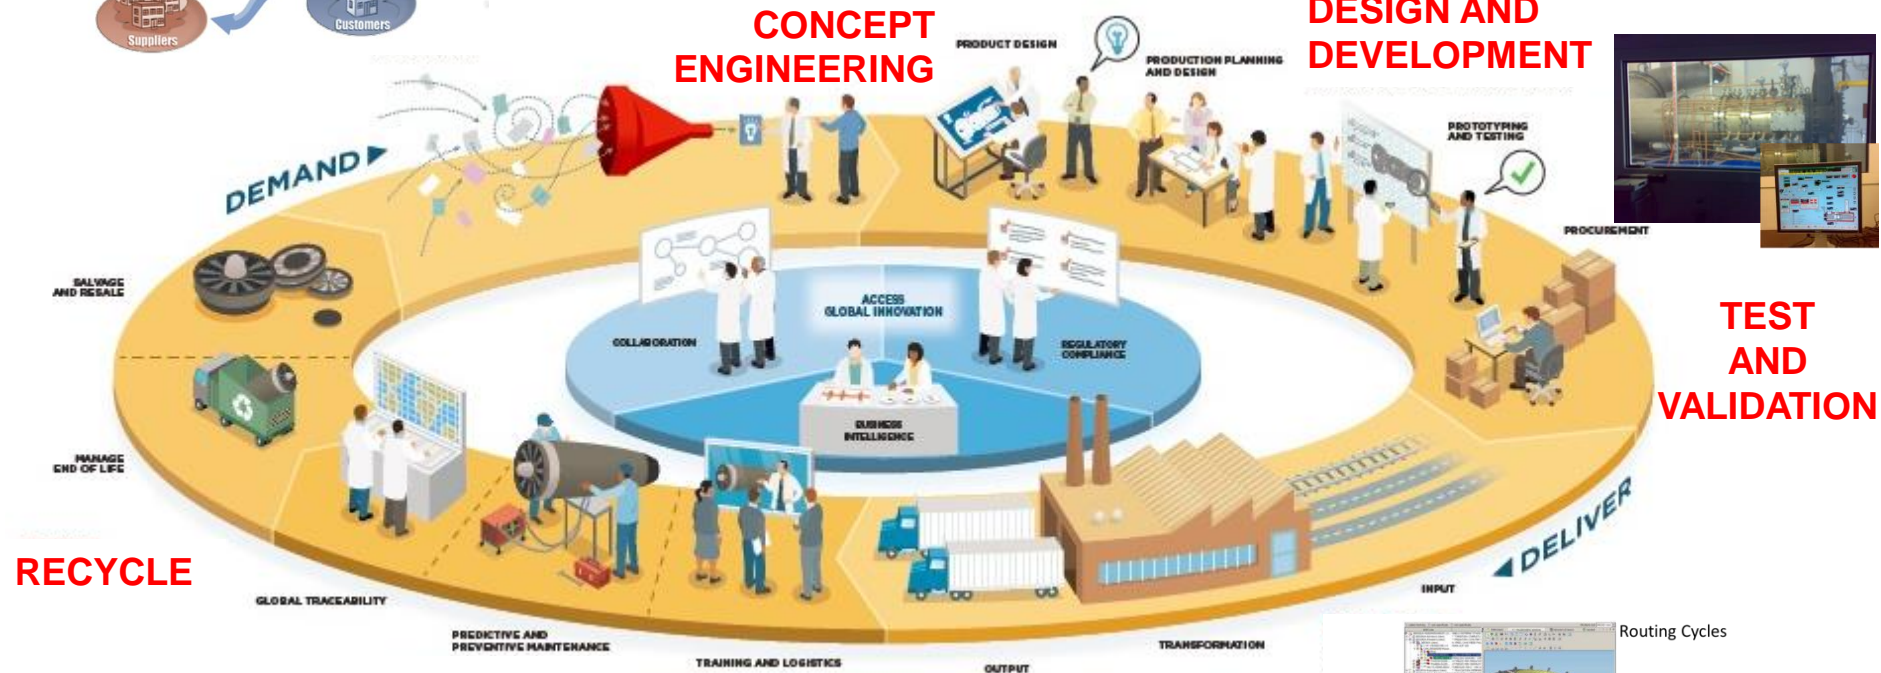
Suppliers

Customers

CONCEPT ENGINEERING

PRODUCT DESIGN

PRODUCTION PLANNING AND DESIGN

DESIGN AND DEVELOPMENT

PROTOTYPING AND TESTING

PROCUREMENT

TEST AND VALIDATION

DEMAND

SALVAGE AND RESALE

COLLABORATION

ACCESS GLOBAL INNOVATION

REGULATORY COMPLIANCE

BUSINESS INTELLIGENCE

MANAGE END OF LIFE

RECYCLE

GLOBAL TRACEABILITY

PREDICTIVE AND PREVENTIVE MAINTENANCE

TRAINING AND LOGISTICS

OUTPUT

TRANSFORMATION

INPUT

DELIVER

Routing Cycles